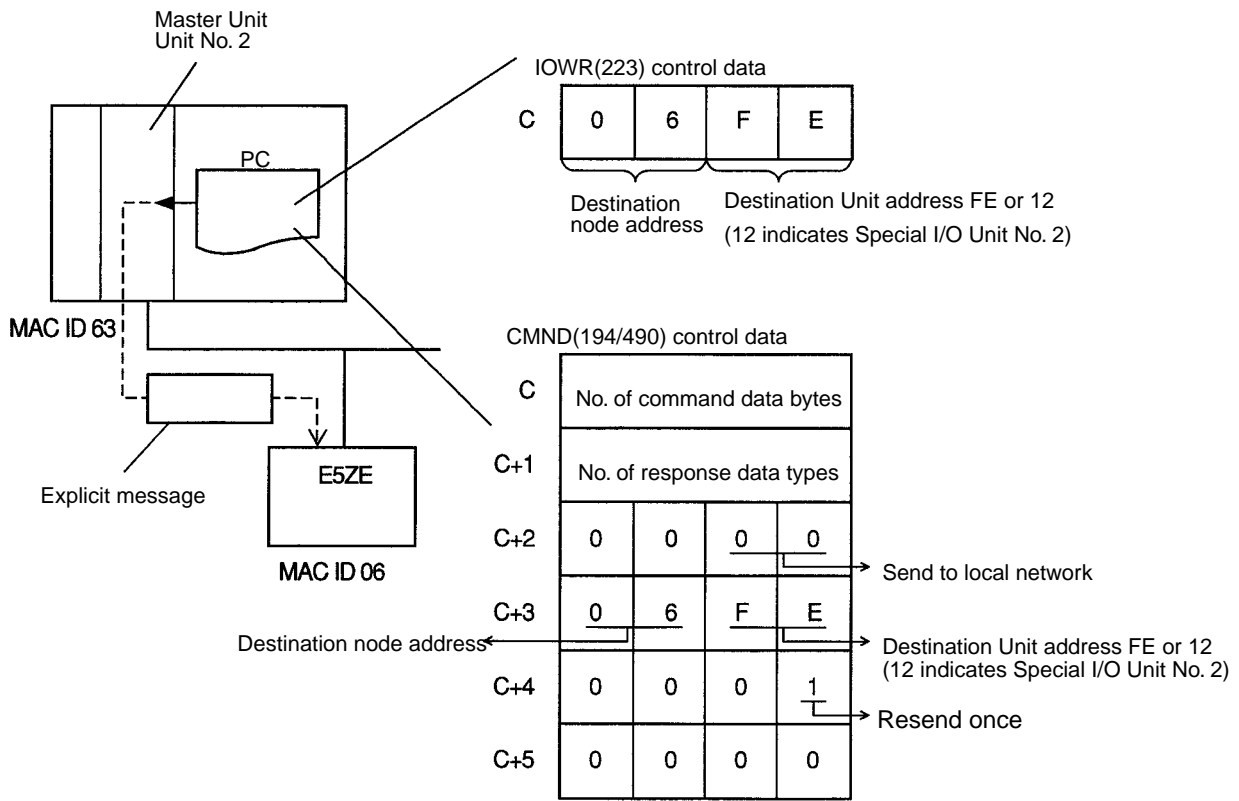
Master Unit
Unit No. 2

PC

MAC ID 63

Explicit message

E5ZE

MAC ID 06

IOWR(223) control data

| C | 0 | 6 | F | E |
|---|---|---|---|---|

Destination node address

Destination Unit address FE or 12
(12 indicates Special I/O Unit No. 2)

CMND(194/490) control data

| | | | | |
|---|---|---|---|---|
| C | No. of command data bytes | | | |
| C+1 | No. of response data types | | | |
| C+2 | 0 | 0 | 0 | 0 |
| C+3 | 0 | 6 | F | E |
| C+4 | 0 | 0 | 0 | 1 |
| C+5 | 0 | 0 | 0 | 0 |

Send to local network

Destination node address

Destination Unit address FE or 12
(12 indicates Special I/O Unit No. 2)

Resend once